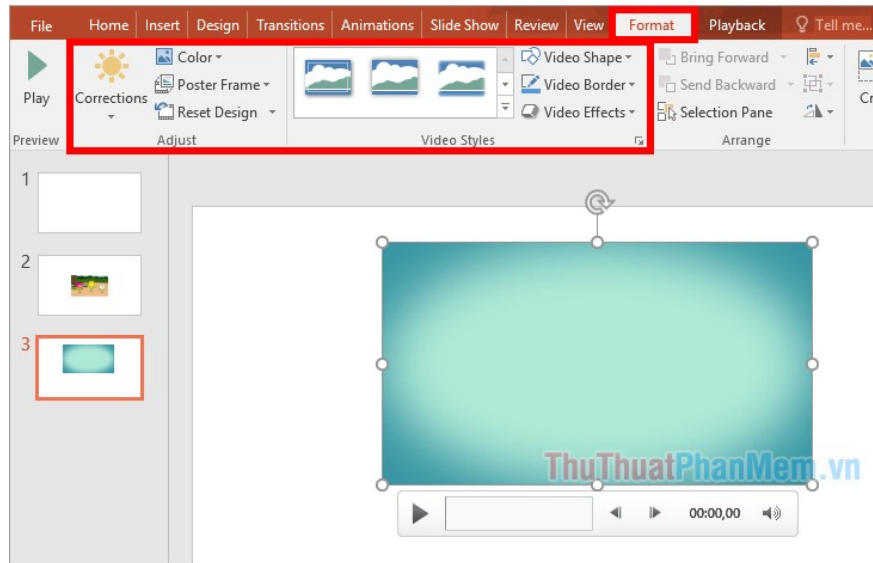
File Home Insert Design Transitions Animations Slide Show Review View Format Playback Tell me...

Play
Preview

Corrections
Color
Poster Frame
Reset Design
Adjust

Video Styles

Video Shape
Video Border
Video Effects

Bring Forward
Send Backward
Selection Pane
Arrange

Cr

1
2
3

00:00,00

ThuThuatPhanMem.vn